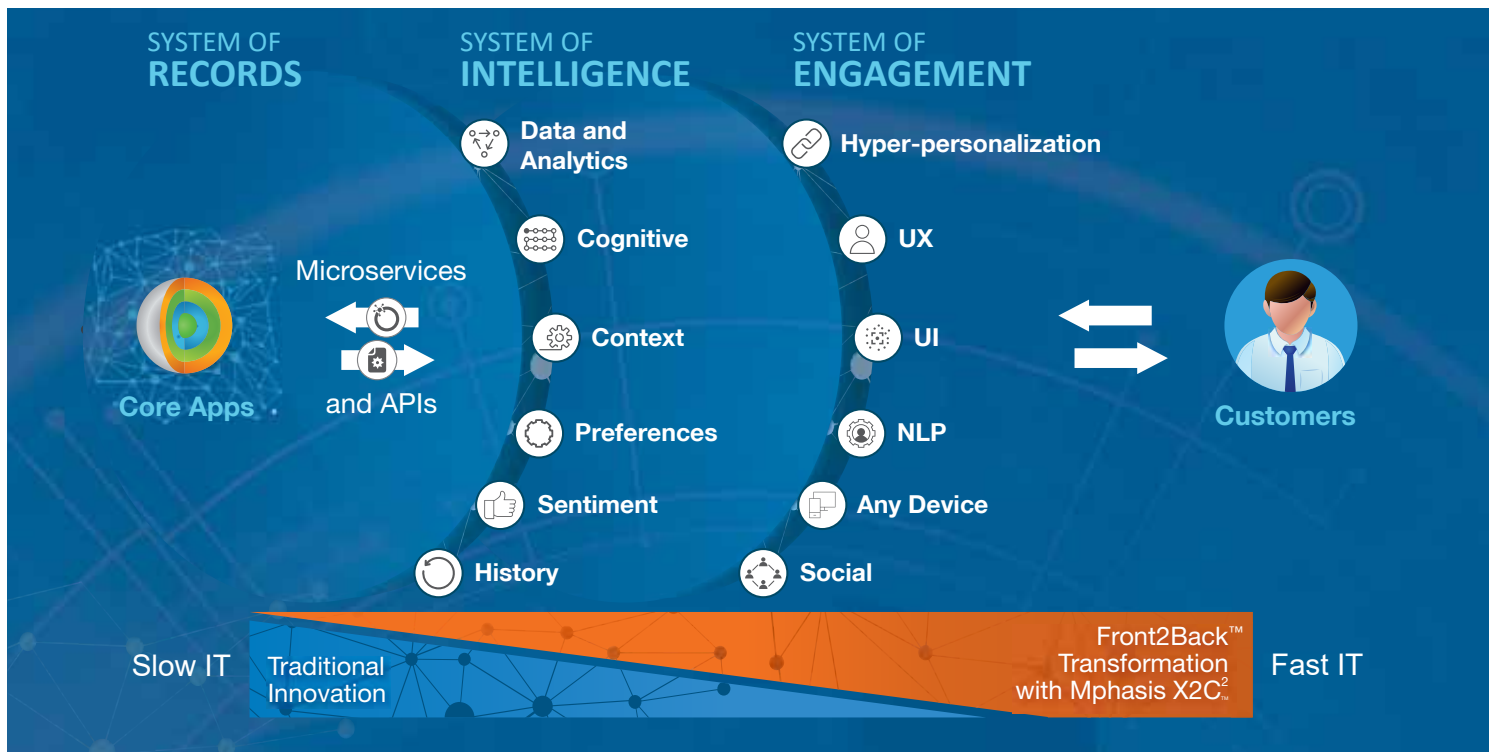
SYSTEM OF
RECORDS

SYSTEM OF
INTELLIGENCE

SYSTEM OF
ENGAGEMENT

Core Apps

Microservices
and APIs

Data and Analytics
Cognitive
Context
Preferences
Sentiment
History

Hyper-personalization
UX
UI
NLP
Any Device
Social

Customers

Slow IT
Traditional Innovation
Front2Back™ Transformation with Mphasis X2C$^2_{™}$
Fast IT